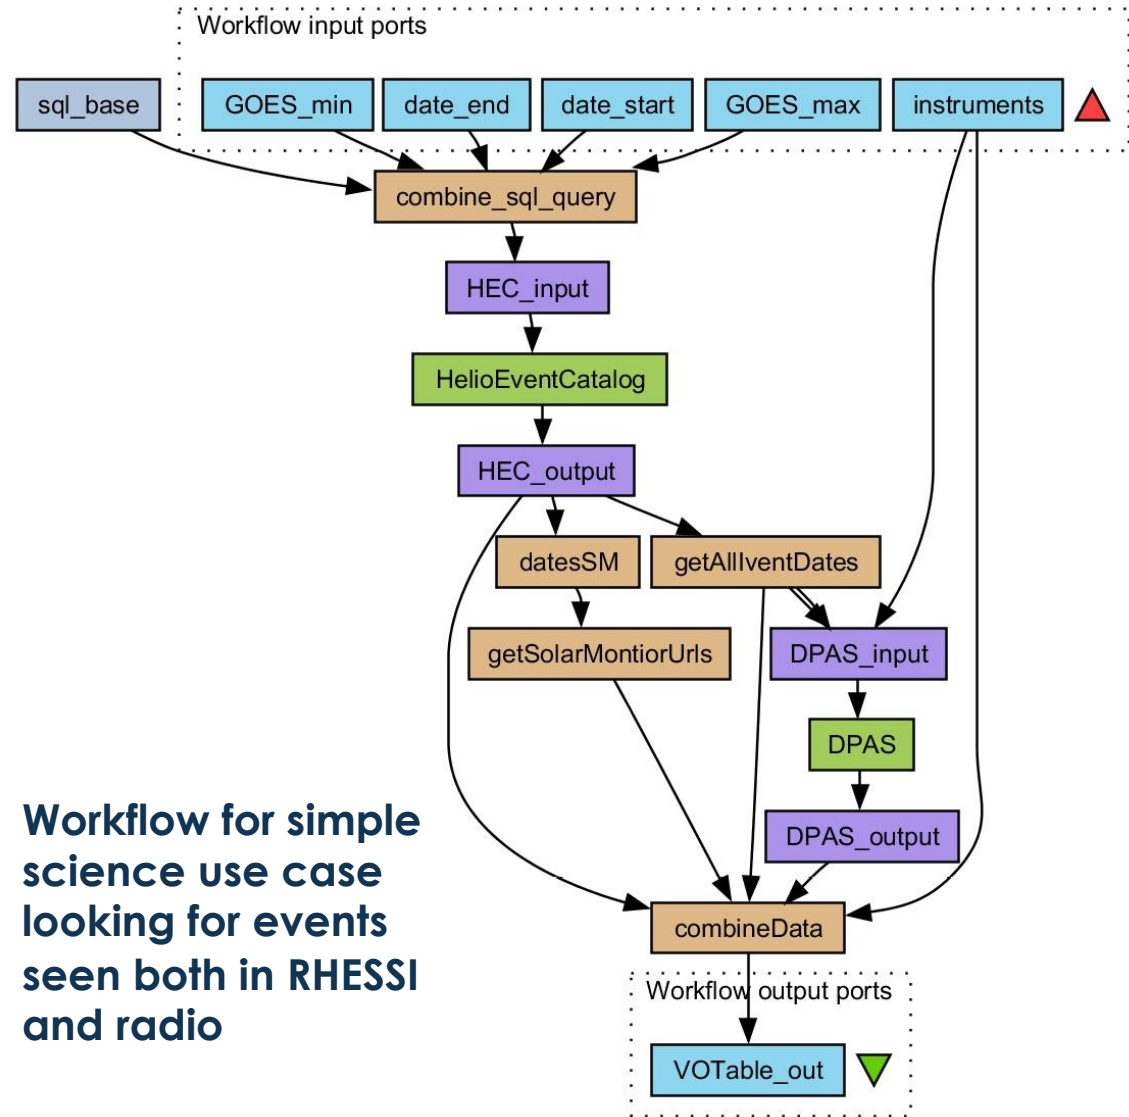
Workflow input ports

sql_base

GOES_min

date_end

date_start

GOES_max

instruments

combine_sql_query

HEC_input

HelioEventCatalog

HEC_output

datesSM

getAllIventDates

getSolarMontiorUrls

DPAS_input

DPAS

DPAS_output

combineData

Workflow output ports

VOTable_out

Workflow for simple science use case looking for events seen both in RHESSI and radio